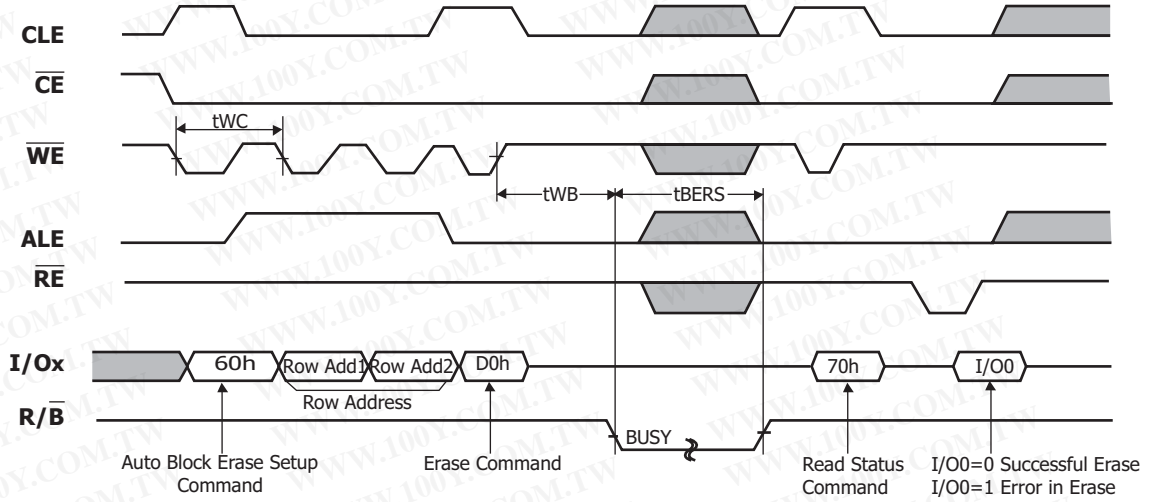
CLE

$\overline{CE}$

tWC

$\overline{WE}$

tWB

tBERS

ALE

$\overline{RE}$

I/Ox

60h

Row Add1

Row Add2

D0h

70h

I/O0

Row Address

R/$\overline{B}$

BUSY

Auto Block Erase Setup Command

Erase Command

Read Status Command

I/O0=0 Successful Erase
I/O0=1 Error in Erase

WWW.100Y.COM.TW